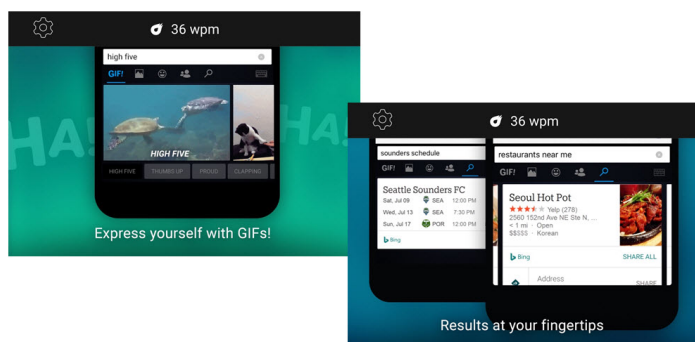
36 wpm

high five

GIF!

HA! HA!

HIGH FIVE

HIGH FIVE THUMBS UP PROUD CLAPPING

Express yourself with GIFs!

36 wpm

sounders schedule

GIF!

Seattle Sounders FC

| Sat, Jul 09 | SEA | 12:00 PM |
|---|---|---|
| Wed, Jul 13 | SEA | 7:30 PM |
| Sun, Jul 17 | POR | 12:00 PM |

Bing

restaurants near me

GIF!

Seoul Hot Pot

★★★★☆ Yelp (278)

2560 152nd Ave NE Ste N, ...

< 1 mi · Open

$$$$$ · Korean

Bing

SHARE ALL

Address

SHARE

Results at your fingertips